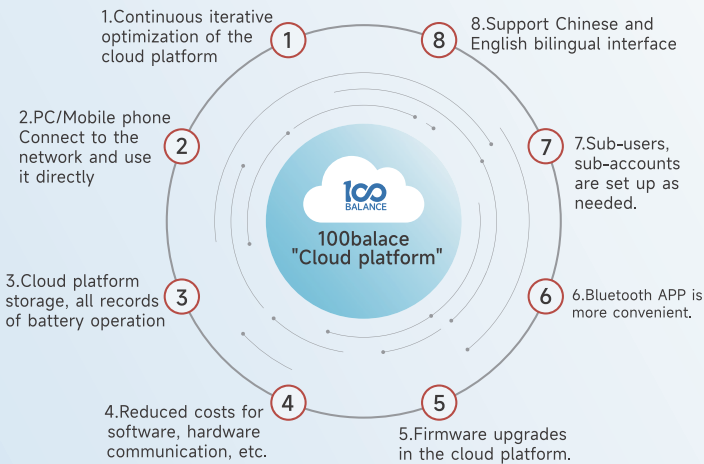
1.Continuous iterative optimization of the cloud platform

1

8.Support Chinese and English bilingual interface

8

2.PC/Mobile phone Connect to the network and use it directly

2

7.Sub-users, sub-accounts are set up as needed.

7

100 BALANCE

100balace "Cloud platform"

3.Cloud platform storage, all records of battery operation

3

6.Bluetooth APP is more convenient.

6

4.Reduced costs for software, hardware communication, etc.

4

5

5.Firmware upgrades in the cloud platform.